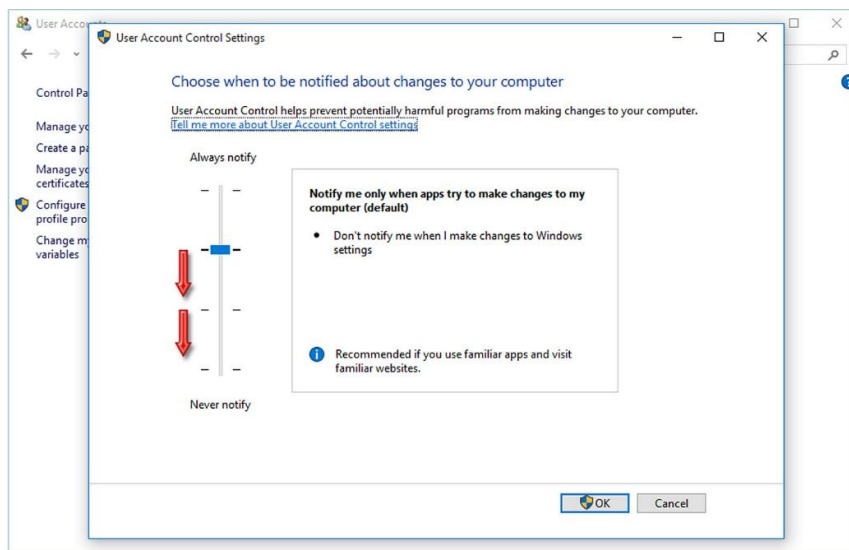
User Accou

Control Pa

Manage yo

Create a pa

Manage yo certificates

Configure profile pro

Change m variables

User Account Control Settings

Choose when to be notified about changes to your computer

User Account Control helps prevent potentially harmful programs from making changes to your computer.
Tell me more about User Account Control settings

Always notify

Never notify

Notify me only when apps try to make changes to my computer (default)

• Don't notify me when I make changes to Windows settings

Recommended if you use familiar apps and visit familiar websites.

OK

Cancel